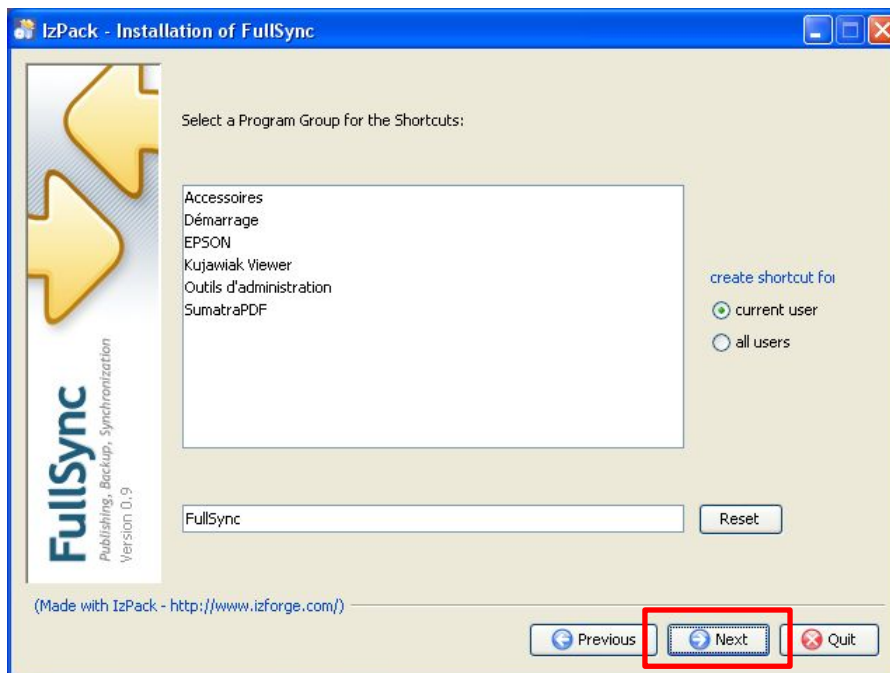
IzPack - Installation of FullSync

FullSync
Publishing, Backup, Synchronization
Version 0.9

Select a Program Group for the Shortcuts:

Accessoires
Démarrage
EPSON
Kujawiak Viewer
Outils d'administration
SumatraPDF

create shortcut fo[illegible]
current user
all users

FullSync
Reset

(Made with IzPack - http://www.izforge.com/)

Previous
Next
Quit